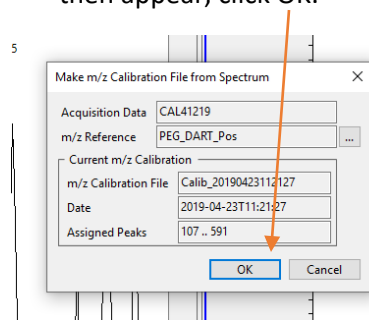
then appear, click OK.

5

Make m/z Calibration File from Spectrum

Acquisition Data CAL41219

m/z Reference PEG_DART_Pos ...

Current m/z Calibration

m/z Calibration File Calib_20190423112127

Date 2019-04-23T11:21:27

Assigned Peaks 107 .. 591

OK Cancel